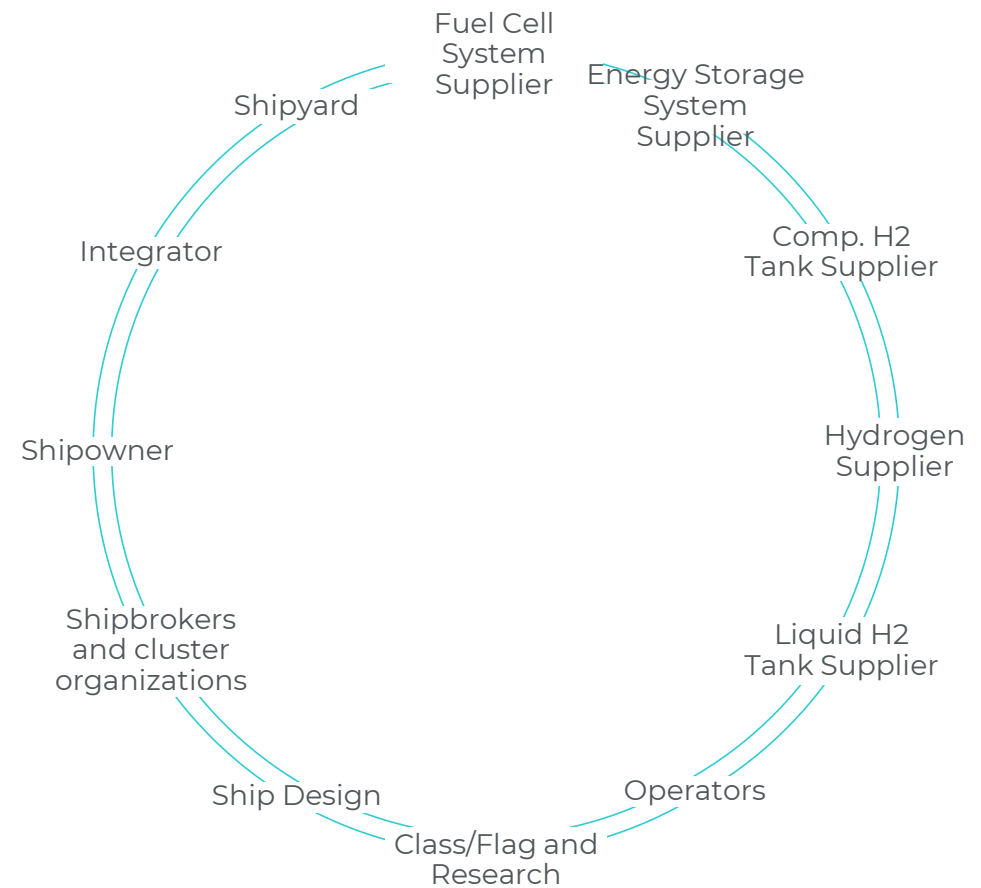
Fuel Cell System Supplier

Energy Storage System Supplier

Comp. H2 Tank Supplier

Hydrogen Supplier

Liquid H2 Tank Supplier

Operators

Class/Flag and Research

Ship Design

Shipbrokers and cluster organizations

Shipowner

Integrator

Shipyard